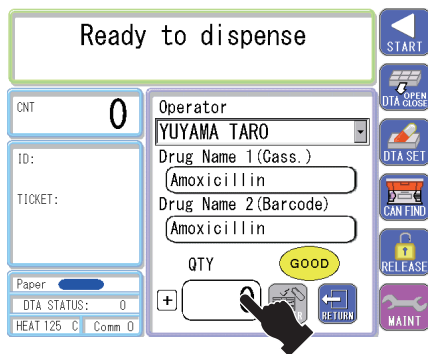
Ready to dispense

START

DTA OPEN CLOSE

DTA SET

CAN FIND

RELEASE

MAINT

CNT 0

ID:

TICKET:

Paper

DTA STATUS: 0

HEAT 125 C

Comm 0

Operator

YUYAMA TARO

Drug Name 1(Cass.)

Amoxicillin

Drug Name 2(Barcode)

Amoxicillin

QTY

GOOD

+

0

RETURN